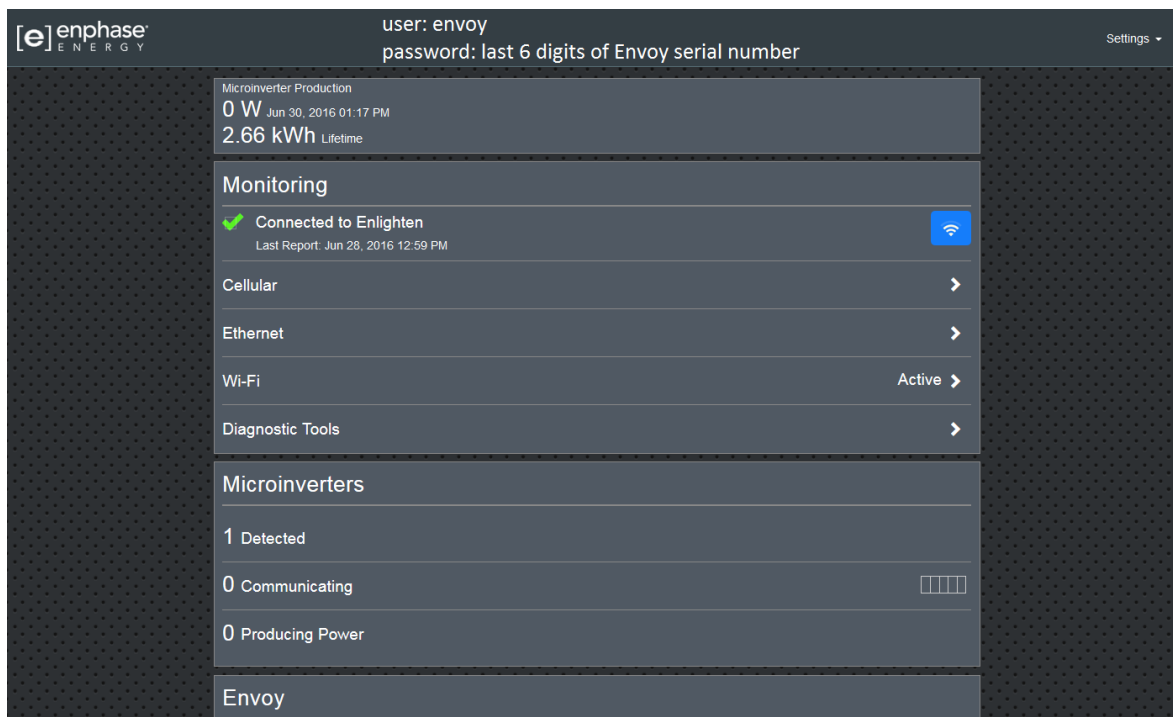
[e] enphase ENERGY

user: envoy
password: last 6 digits of Envoy serial number

Settings

Microinverter Production
0 W Jun 30, 2016 01:17 PM
2.66 kWh Lifetime

Monitoring

Connected to Enlighten
Last Report: Jun 28, 2016 12:59 PM

Cellular

Ethernet

Wi-Fi Active

Diagnostic Tools

Microinverters

1 Detected

0 Communicating

0 Producing Power

Envoy